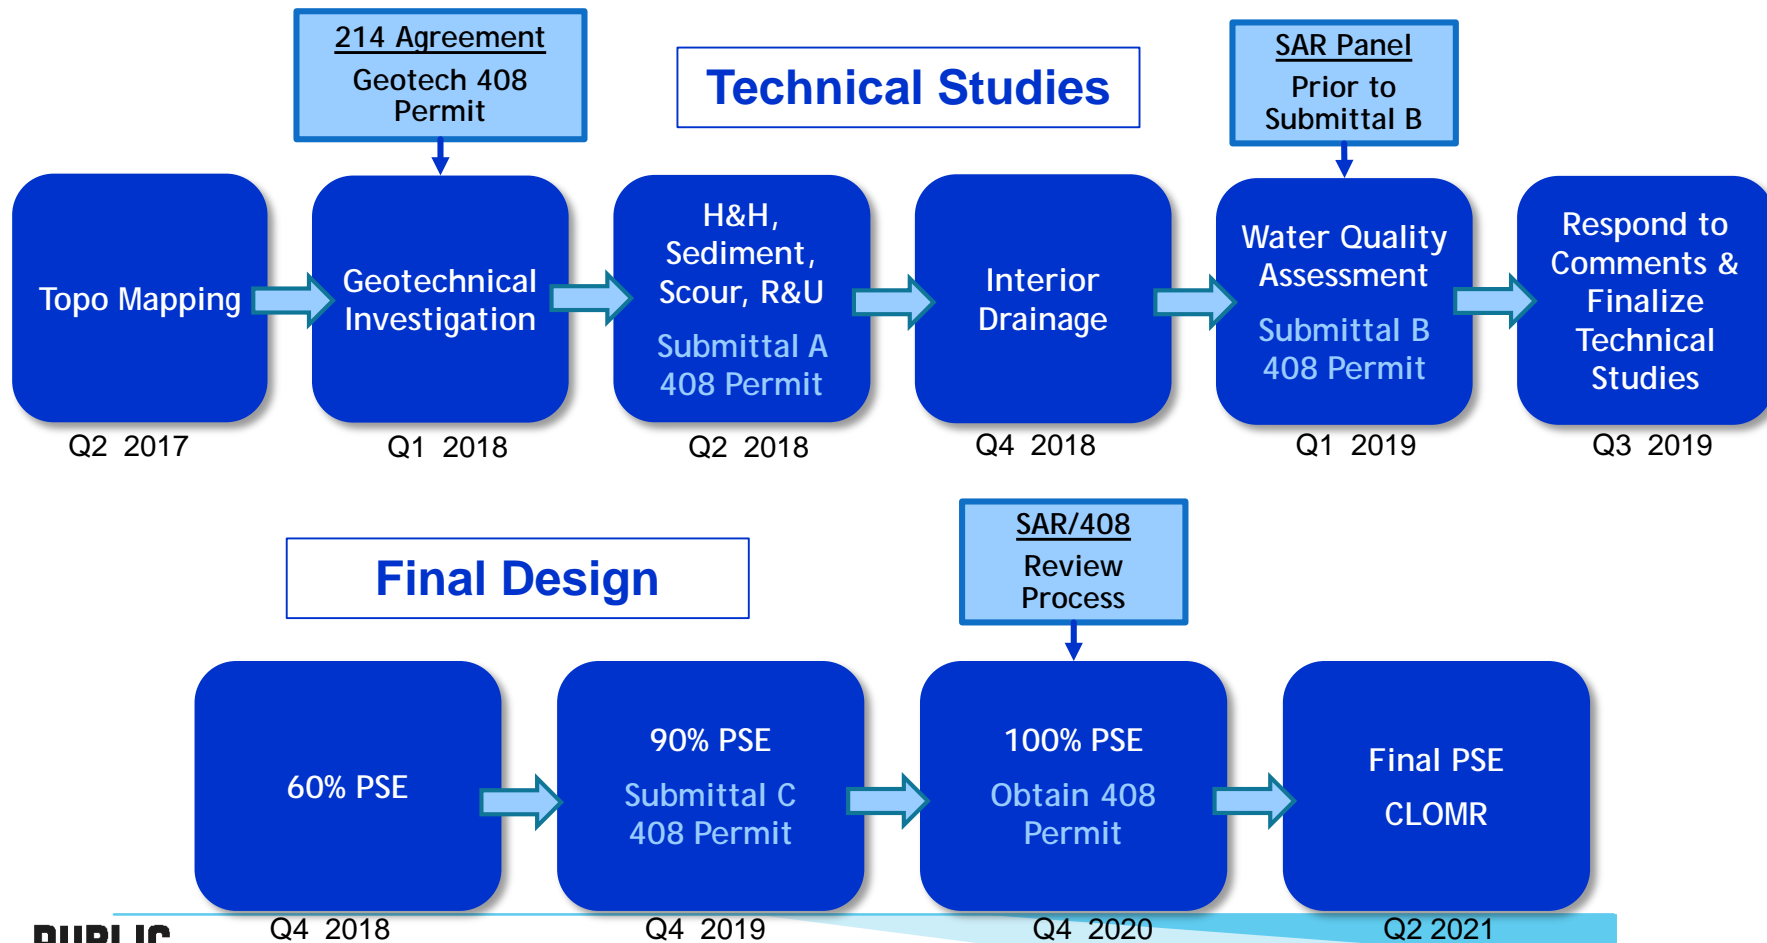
214 Agreement
Geotech 408 Permit

Technical Studies

SAR Panel
Prior to Submittal B

Topo Mapping
Q2 2017

Geotechnical Investigation
Q1 2018

H&H, Sediment, Scour, R&U
Submittal A
408 Permit
Q2 2018

Interior Drainage
Q4 2018

Water Quality Assessment
Submittal B
408 Permit
Q1 2019

Respond to Comments & Finalize Technical Studies
Q3 2019

Final Design

SAR/408
Review Process

60% PSE
Q4 2018

90% PSE
Submittal C
408 Permit
Q4 2019

100% PSE
Obtain 408 Permit
Q4 2020

Final PSE
CLOMR
Q2 2021

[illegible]